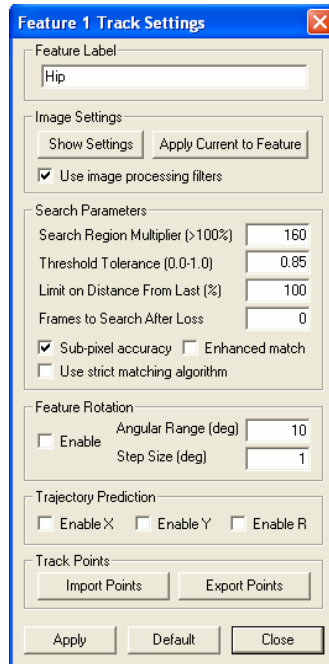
Feature 1 Track Settings

Feature Label
Hip

Image Settings
Show Settings
Apply Current to Feature
Use image processing filters

Search Parameters
Search Region Multiplier (>100%) 160
Threshold Tolerance (0.0-1.0) 0.85
Limit on Distance From Last (%) 100
Frames to Search After Loss 0
Sub-pixel accuracy
Enhanced match
Use strict matching algorithm

Feature Rotation
Enable
Angular Range (deg) 10
Step Size (deg) 1

Trajectory Prediction
Enable X
Enable Y
Enable R

Track Points
Import Points
Export Points

Apply
Default
Close